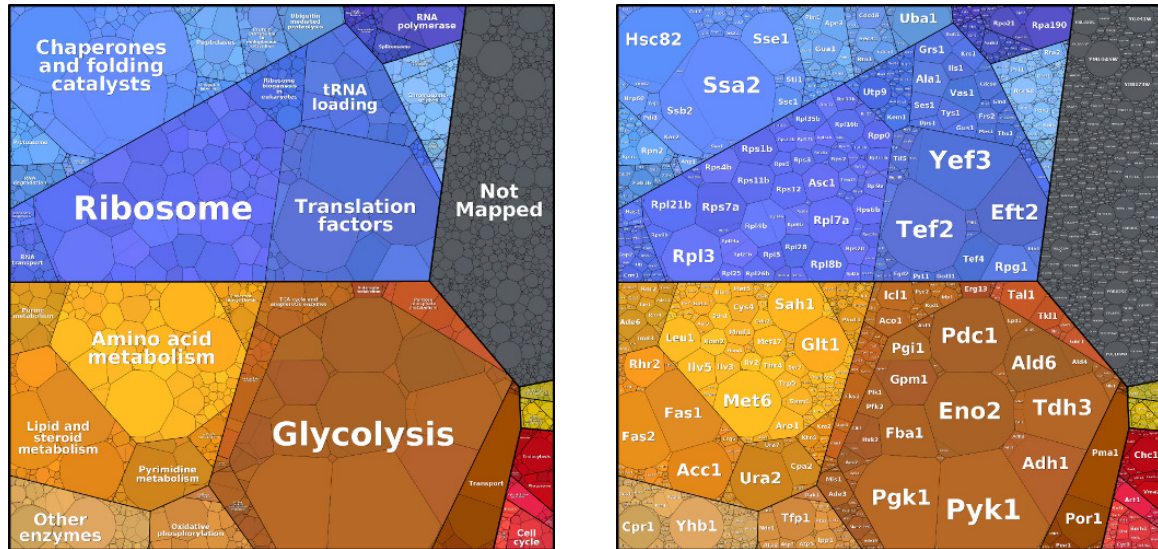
Chaperones and folding catalysts

Peptidases

Ubiquitin mediated proteolysis

RNA polymerase

tRNA loading

Ribosome biogenesis in eukaryotes

Spliceosome

Proteasome

RNA degradation

Ribosome

Translation factors

Not Mapped

RNA transport

Purine metabolism

Amino acid metabolism

TCA cycle and anaplerotic reactions

Lipid and steroid metabolism

Glycolysis

Pyrimidine metabolism

Transport

Other enzymes

Oxidative phosphorylation

Cell cycle

Hsc82

Sse1

Uba1

Rpa190

Ssa2

Ssb2

Sti1

Ssc1

Grs1

Ala1

Ils1

Vas1

Ses1

Tys1

Utp9

Rpp0

Rps4b

Rps1b

Rps11b

Rps12

Asc1

Yef3

Rpl21b

Rps7a

Rpl7a

Eft2

Tef2

Rpl3

Rpl28

Rpl8b

Tef4

Rpg1

Icl1

Erg13

Tal1

Sah1

Cys4

Aco1

Pdc1

Leu1

Glt1

Pgi1

Ald6

Rhr2

Ilv5

Ilv3

Met17

Gpm1

Met6

Eno2

Tdh3

Fas1

Aro1

Fba1

Fas2

Adh1

Acc1

Pma1

Ura2

Cpa2

Pgk1

Pyk1

Cpr1

Yhb1

Tfp1

Por1

Che1